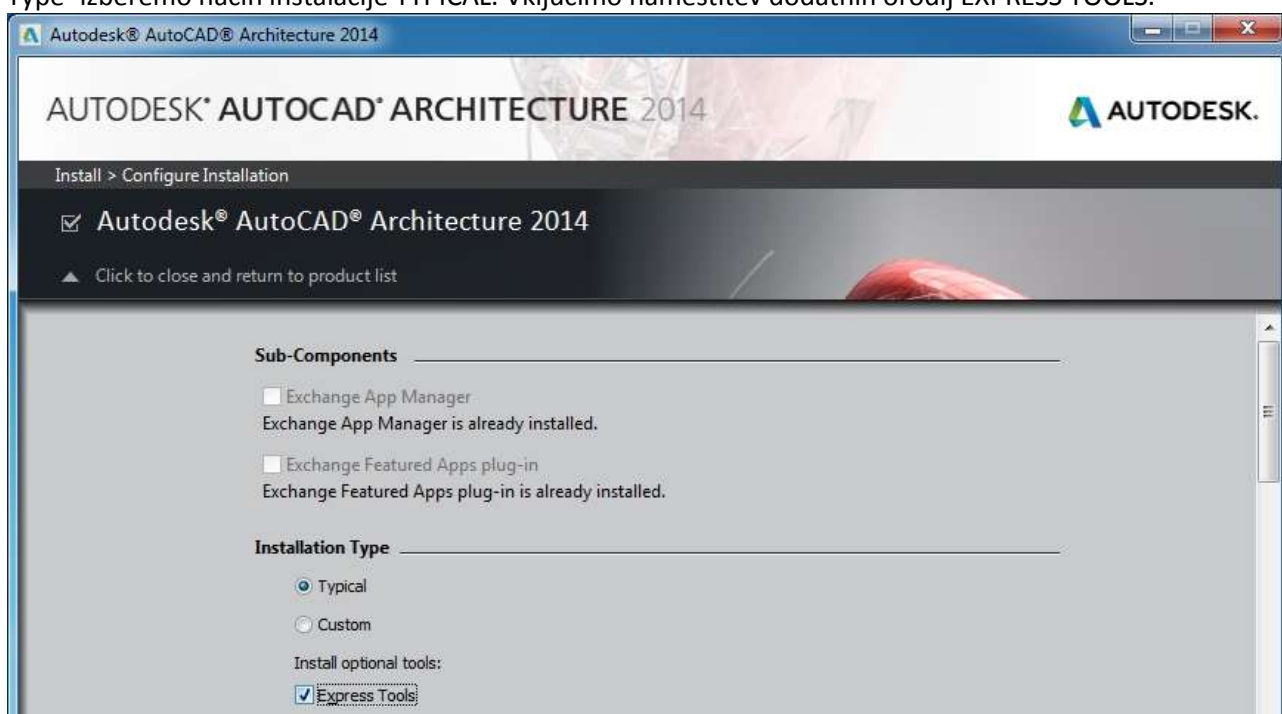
Type" izberemo način instalacije TYPICAL. Vključimo namestitev dodatnih orodij EXPRESS TOOLS.

Autodesk® AutoCAD® Architecture 2014

AUTODESK® AUTOCAD® ARCHITECTURE 2014

AUTODESK.

Install > Configure Installation

Autodesk® AutoCAD® Architecture 2014

Click to close and return to product list

Sub-Components

Exchange App Manager

Exchange App Manager is already installed.

Exchange Featured Apps plug-in

Exchange Featured Apps plug-in is already installed.

Installation Type

Typical

Custom

Install optional tools:

Express Tools